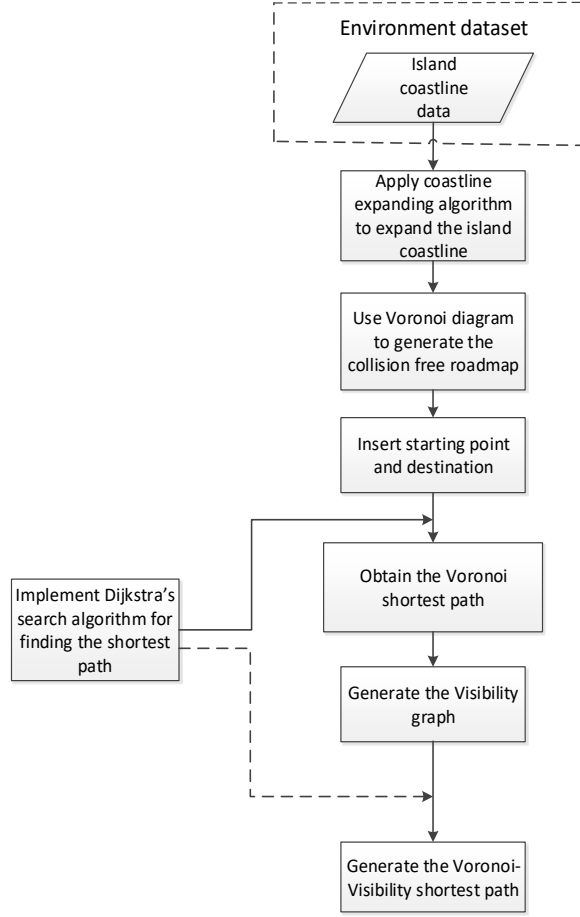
Environment dataset

Island coastline data

Apply coastline expanding algorithm to expand the island coastline

Use Voronoi diagram to generate the collision free roadmap

Insert starting point and destination

Implement Dijkstra's search algorithm for finding the shortest path

Obtain the Voronoi shortest path

Generate the Visibility graph

Generate the Voronoi-Visibility shortest path